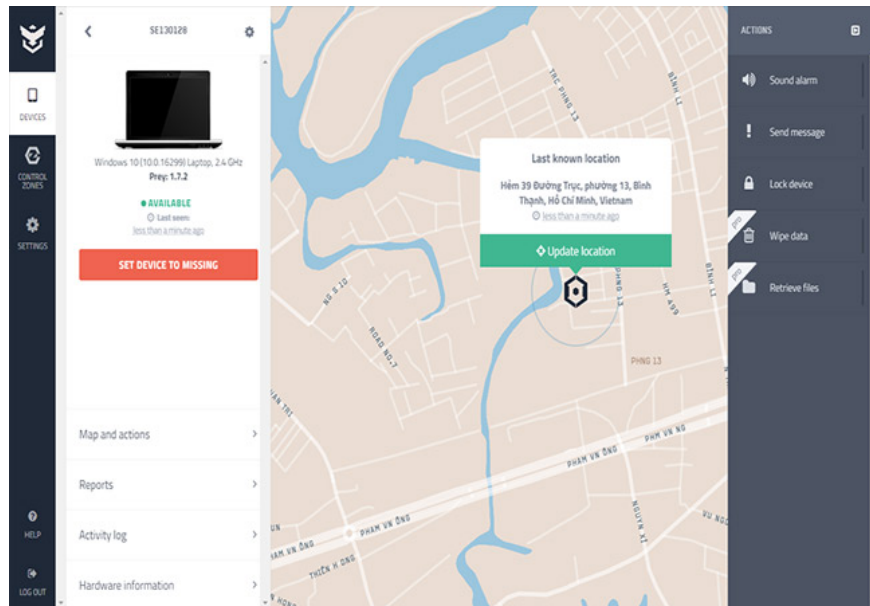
DEVICES

CONTROL ZONES

SETTINGS

HELP

LOG OUT

SE130128

Windows 10 (10.0.16299) Laptop, 2.4 GHz
Prey: 1.7.2

● AVAILABLE
Last seen:
less than a minute ago

SET DEVICE TO MISSING

Map and actions

Reports

Activity log

Hardware information

Last known location

Hẻm 39 Đường Trục, phường 13, Bình Thạnh, Hồ Chí Minh, Vietnam
less than a minute ago

Update location

PHNG 13

PHAM VN ĐNG

PHAM VN ĐNG

PHAM VN ĐNG

THIÊN H ĐNG

ROAD NO.7

NO.10

NGUYN XÍ

VU NG

BÌNH LI

BÌNH LI

PHNG 13

NH 489

TRC PHNG 13

AN TRI

N HONG

UN

ACTIONS

Sound alarm

Send message

Lock device

PRO

Wipe data

PRO

Retrieve files